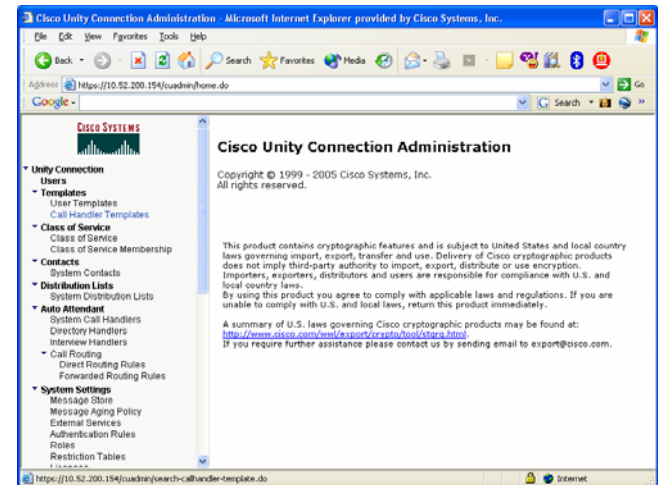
Cisco Unity Connection Administration - Microsoft Internet Explorer provided by Cisco Systems, Inc.

File Edit View Favorites Tools Help

Back Search Favorites Media

Address https://10.52.200.154/cuadmin/home.do Go

Google Search

CISCO SYSTEMS

Unity Connection
Users
Templates
User Templates
Call Handler Templates
Class of Service
Class of Service
Class of Service Membership
Contacts
System Contacts
Distribution Lists
System Distribution Lists
Auto Attendant
System Call Handlers
Directory Handlers
Interview Handlers
Call Routing
Direct Routing Rules
Forwarded Routing Rules
System Settings
Message Store
Message Aging Policy
External Services
Authentication Rules
Roles
Restriction Tables

Cisco Unity Connection Administration

Copyright © 1999 - 2005 Cisco Systems, Inc.
All rights reserved.

This product contains cryptographic features and is subject to United States and local country laws governing import, export, transfer and use. Delivery of Cisco cryptographic products does not imply third-party authority to import, export, distribute or use encryption. Importers, exporters, distributors and users are responsible for compliance with U.S. and local country laws.
By using this product you agree to comply with applicable laws and regulations. If you are unable to comply with U.S. and local laws, return this product immediately.

A summary of U.S. laws governing Cisco cryptographic products may be found at:
http://www.cisco.com/wwl/export/crypto/tool/stqrg.html.
If you require further assistance please contact us by sending email to export@cisco.com.

https://10.52.200.154/cuadmin/search-callhandler-template.do Internet